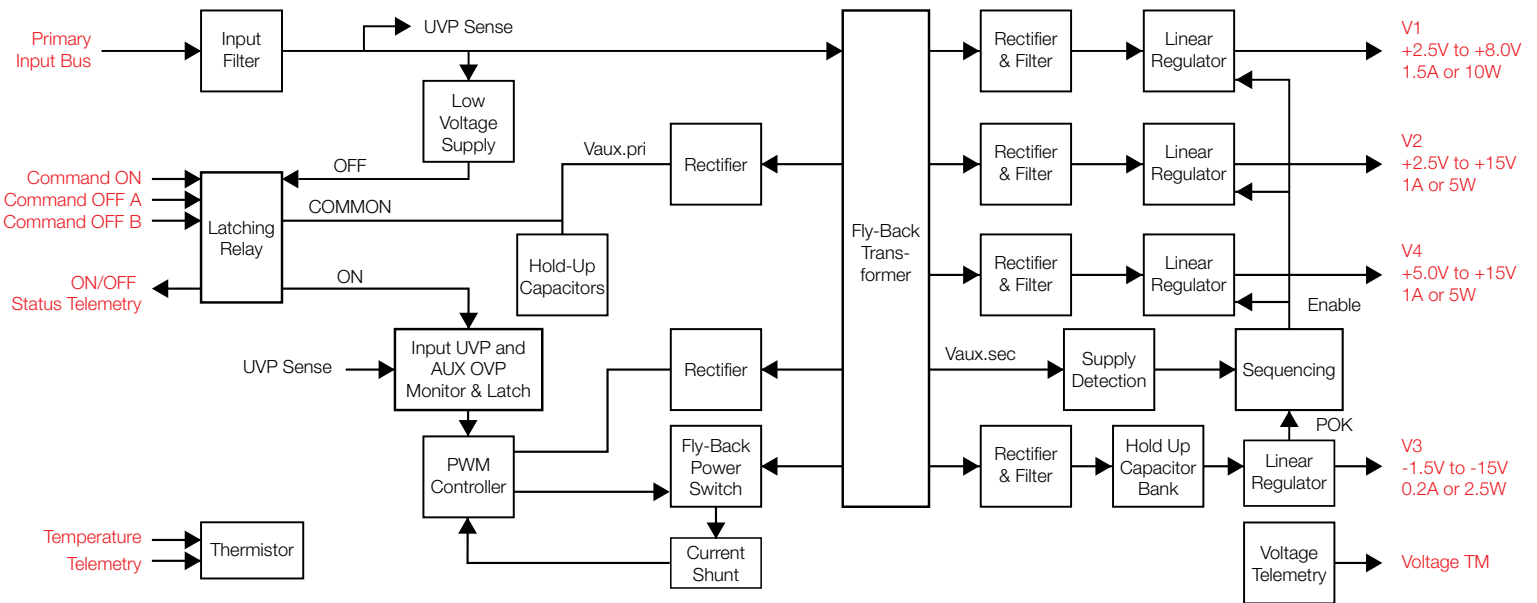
Primary Input Bus

Input Filter

UVP Sense

Low Voltage Supply

OFF

Vaux.pri

Rectifier

Command ON
Command OFF A
Command OFF B

Latching Relay

COMMON

Hold-Up Capacitors

ON/OFF Status Telemetry

ON

UVP Sense

Input UVP and AUX OVP Monitor & Latch

Rectifier

PWM Controller

Fly-Back Power Switch

Current Shunt

Temperature Telemetry

Thermistor

Fly-Back Trans-former

Rectifier & Filter

Linear Regulator

V1
+2.5V to +8.0V
1.5A or 10W

Rectifier & Filter

Linear Regulator

V2
+2.5V to +15V
1A or 5W

Rectifier & Filter

Linear Regulator

V4
+5.0V to +15V
1A or 5W

Enable

Vaux.sec

Supply Detection

Sequencing

POK

Rectifier & Filter

Hold Up Capacitor Bank

Linear Regulator

V3
-1.5V to -15V
0.2A or 2.5W

Voltage Telemetry

Voltage TM